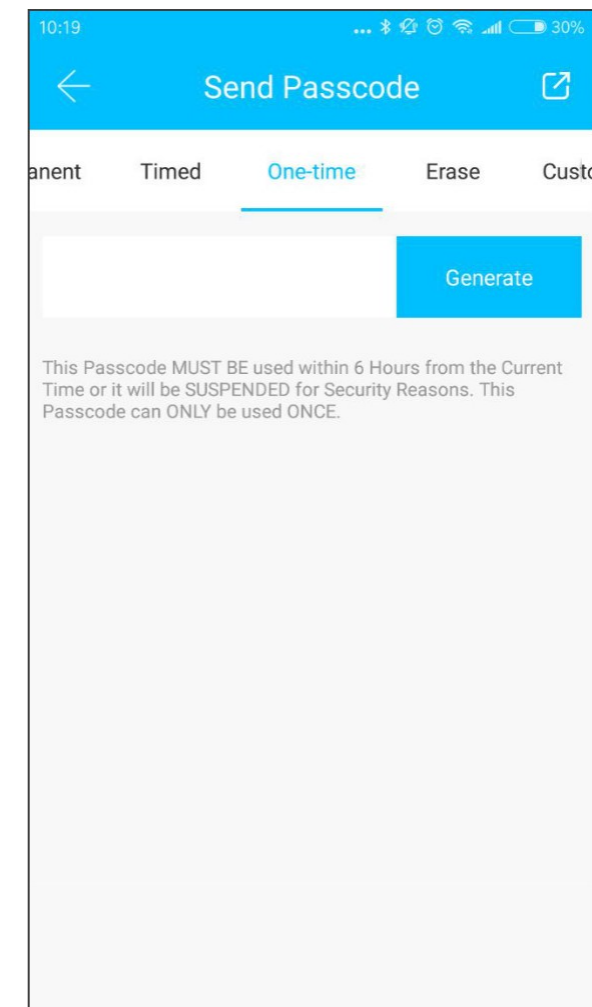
10:19 ... 30%

Send Passcode

anent Timed One-time Erase Custo

Generate

This Passcode MUST BE used within 6 Hours from the Current Time or it will be SUSPENDED for Security Reasons. This Passcode can ONLY be used ONCE.